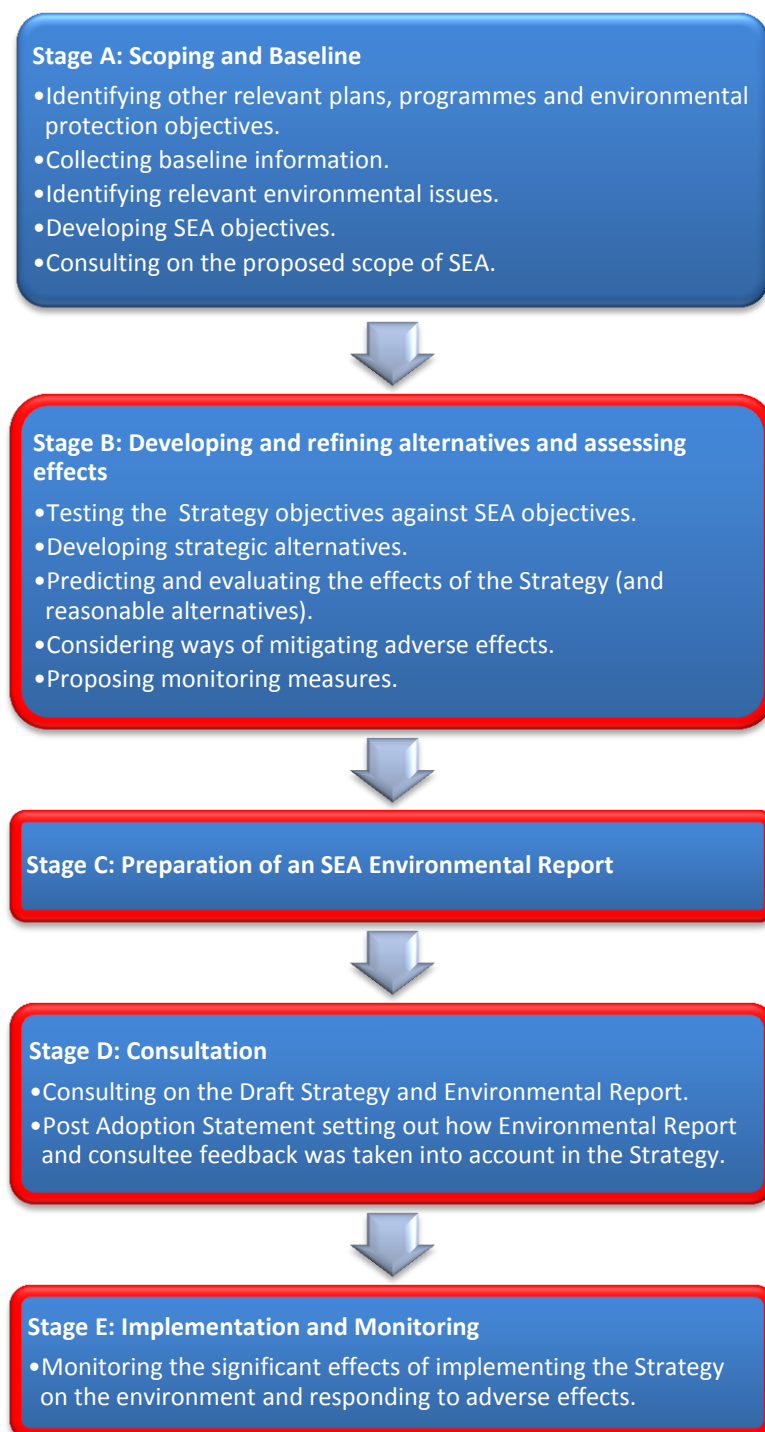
Stage A: Scoping and Baseline

•Identifying other relevant plans, programmes and environmental protection objectives.
•Collecting baseline information.
•Identifying relevant environmental issues.
•Developing SEA objectives.
•Consulting on the proposed scope of SEA.

Stage B: Developing and refining alternatives and assessing effects

•Testing the Strategy objectives against SEA objectives.
•Developing strategic alternatives.
•Predicting and evaluating the effects of the Strategy (and reasonable alternatives).
•Considering ways of mitigating adverse effects.
•Proposing monitoring measures.

Stage C: Preparation of an SEA Environmental Report

Stage D: Consultation

•Consulting on the Draft Strategy and Environmental Report.
•Post Adoption Statement setting out how Environmental Report and consultee feedback was taken into account in the Strategy.

Stage E: Implementation and Monitoring

•Monitoring the significant effects of implementing the Strategy on the environment and responding to adverse effects.